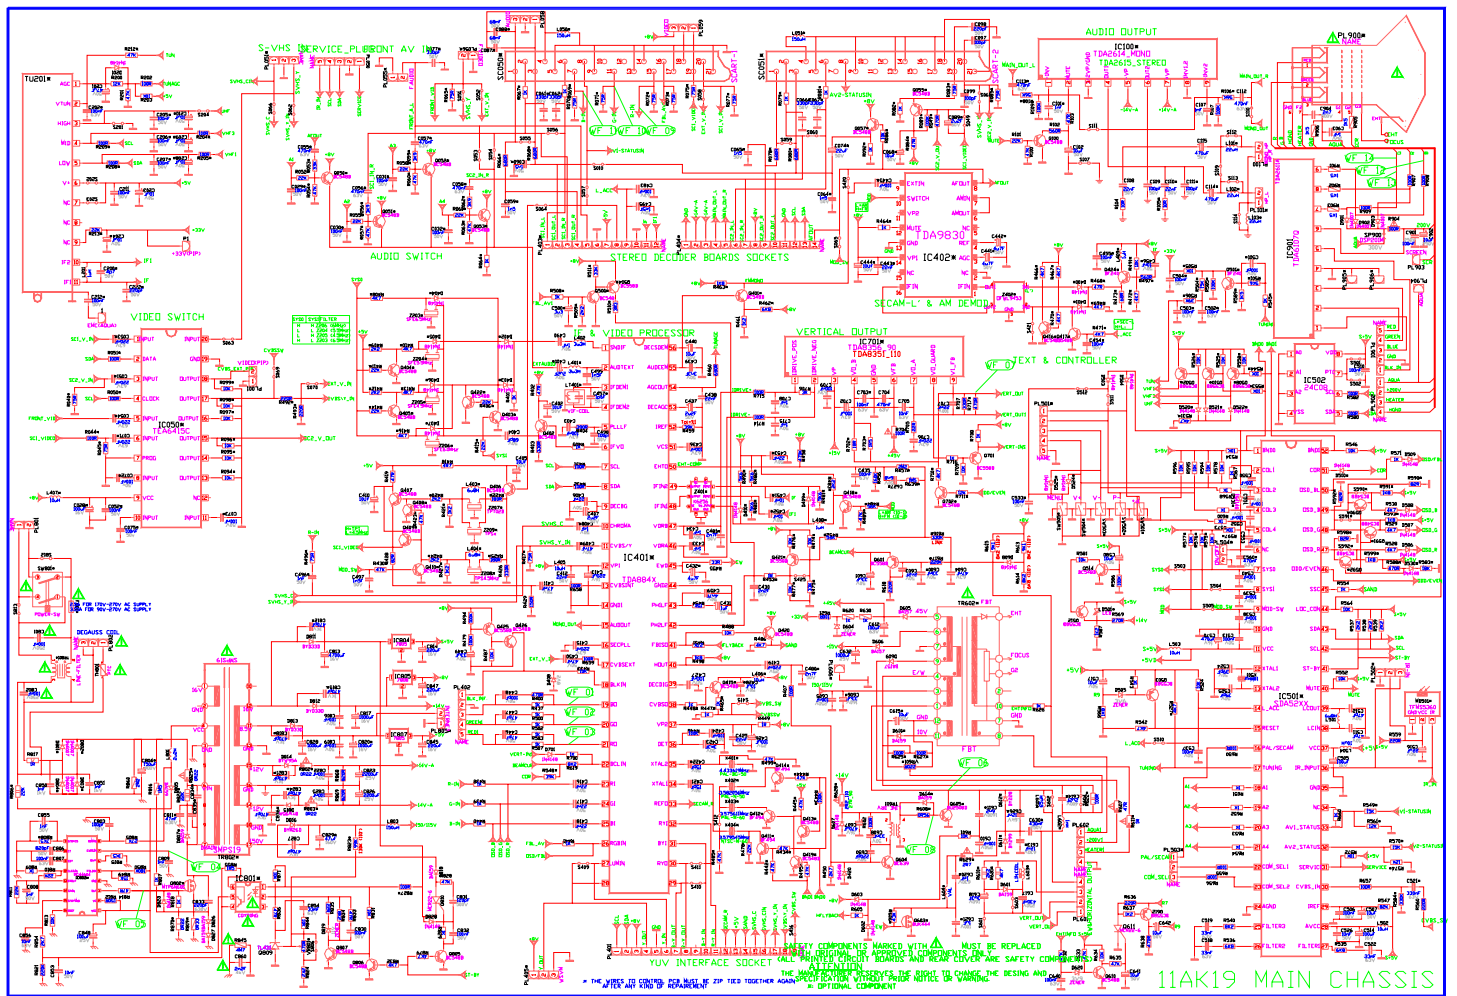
TU201
S-VHS SERVICE_PLUG FRONT AV IN
SC050
SCART-1
SC051
SCART-2
AUDIO OUTPUT
IC100
TDA2614_MONO
TDA2615_STEREO
PL900
AUDIO SWITCH
STEREO DECODER BOARDS SOCKETS
TDA9830
IC402
SCAM-L' & AM DEMOD
IC901
VIDEO SWITCH
IC050
TEA6415C
IF & VIDEO PROCESSOR
VERTICAL OUTPUT
IC701
TDA8356_90
TDA8351_110
TEXT & CONTROLLER
IC502
24C08
IC401
TDA884X
IC501
SDA52XX
TR602
FBT
SMPS19
IC801
TR802
YUV INTERFACE SOCKET
SAFETY COMPONENTS MARKED WITH MUST BE REPLACED WITH ORIGINAL APPROVED COMPONENTS ONLY
ALL PRINTED CIRCUIT BOARDS ARE COVERED ARE SAFETY COMPONENTS
ATTENTION
THE MANUFACTURER RESERVES THE RIGHT TO CHANGE THE DESING AND SPECIFICATION WITHOUT PRIOR NOTICE OR WARNING
* THE WIRES TO CONTROL PCB MUST BE ZIP TIED TOGETHER AGAIN AFTER ANY KIND OF REPAIRMENT
# OPTIONAL COMPONENT
11AK19 MAIN CHASSIS